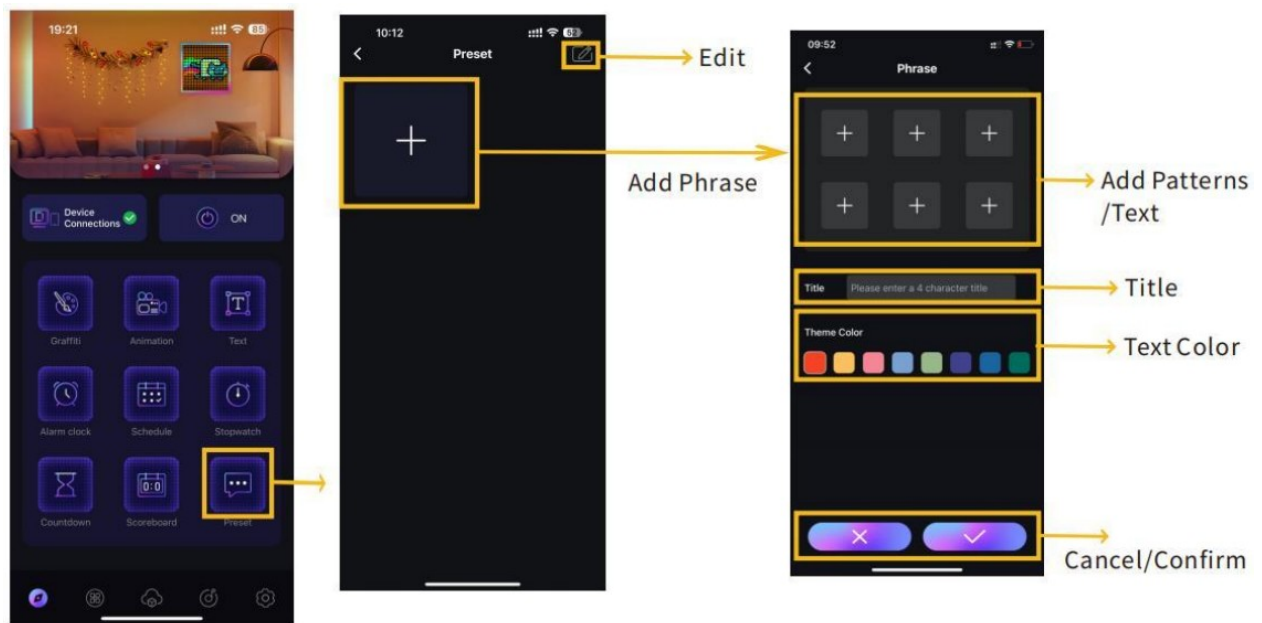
19:21

Device Connections

ON

Graffiti

Animation

Text

Alarm clock

Schedule

Stopwatch

Countdown

Scoreboard

Preset

10:12

Preset

Edit

Add Phrase

09:52

Phrase

Add Patterns /Text

Title

Please enter a 4 character title

Title

Theme Color

Text Color

Cancel/Confirm